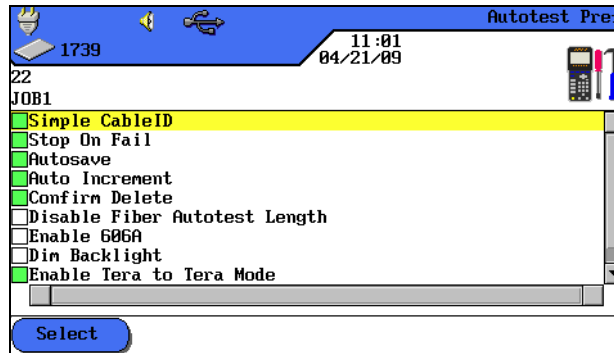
Autotest Pre

1739

11:01
04/21/09

22
JOB1

Simple CableID
Stop On Fail
Autosave
Auto Increment
Confirm Delete
Disable Fiber Autotest Length
Enable 606A
Dim Backlight
Enable Tera to Tera Mode

Select